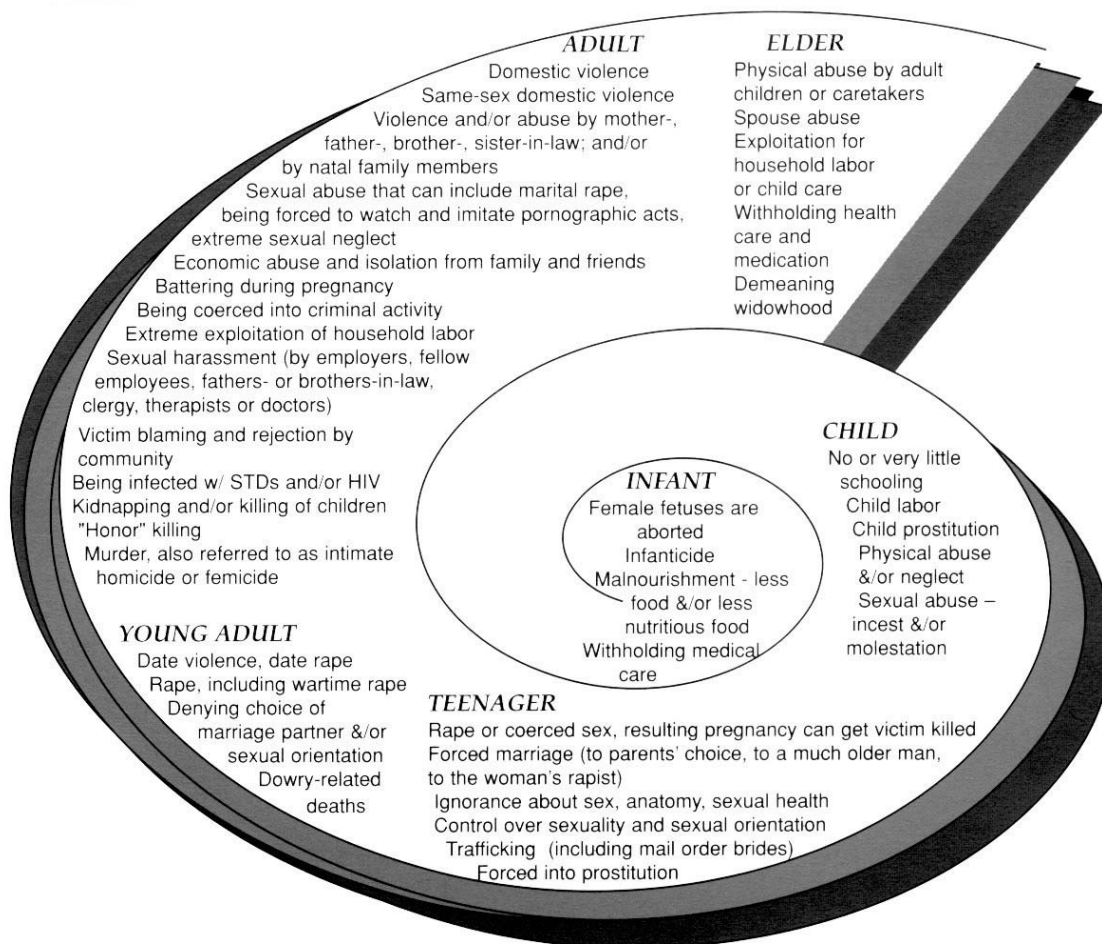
INFANT
Female fetuses are aborted
Infanticide
Malnourishment - less food &/or less nutritious food
Withholding medical care

CHILD
No or very little schooling
Child labor
Child prostitution
Physical abuse &/or neglect
Sexual abuse – incest &/or molestation

TEENAGER
Rape or coerced sex, resulting pregnancy can get victim killed
Forced marriage (to parents' choice, to a much older man, to the woman's rapist)
Ignorance about sex, anatomy, sexual health
Control over sexuality and sexual orientation
Trafficking (including mail order brides)
Forced into prostitution

YOUNG ADULT
Date violence, date rape
Rape, including wartime rape
Denying choice of marriage partner &/or sexual orientation
Dowry-related deaths

ADULT
Domestic violence
Same-sex domestic violence
Violence and/or abuse by mother-, father-, brother-, sister-in-law; and/or by natal family members
Sexual abuse that can include marital rape, being forced to watch and imitate pornographic acts, extreme sexual neglect
Economic abuse and isolation from family and friends
Battering during pregnancy
Being coerced into criminal activity
Extreme exploitation of household labor
Sexual harassment (by employers, fellow employees, fathers- or brothers-in-law, clergy, therapists or doctors)
Victim blaming and rejection by community
Being infected w/ STDs and/or HIV
Kidnapping and/or killing of children
"Honor" killing
Murder, also referred to as intimate homicide or femicide

ELDER
Physical abuse by adult children or caretakers
Spouse abuse
Exploitation for household labor or child care
Withholding health care and medication
Demeaning widowhood